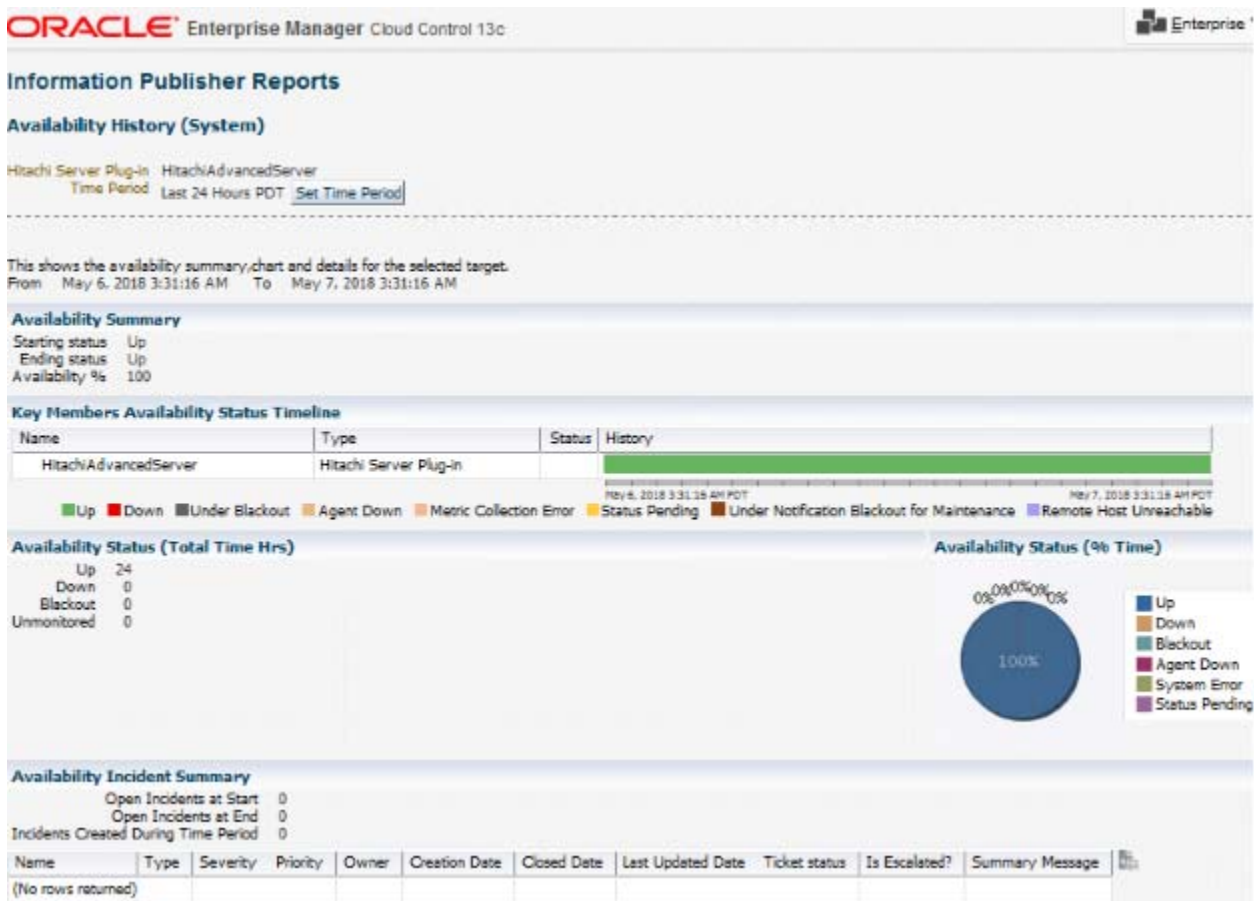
ORACLE Enterprise Manager Cloud Control 13c

Enterprise

Information Publisher Reports

Availability History (System)

Hitachi Server Plug-in HitachiAdvancedServer
Time Period Last 24 Hours PDT Set Time Period

This shows the availability summary,chart and details for the selected target.
From May 6, 2018 3:31:16 AM To May 7, 2018 3:31:16 AM

Availability Summary
Starting status Up
Ending status Up
Availability % 100

Key Members Availability Status Timeline

| Name | Type | Status | History |
|---|---|---|---|
| HitachiAdvancedServer | Hitachi Server Plug-in | | |

May 6, 2018 3:31:16 AM PDT
May 7, 2018 3:31:16 AM PDT

Up Down Under Blackout Agent Down Metric Collection Error Status Pending Under Notification Blackout for Maintenance Remote Host Unreachable

Availability Status (Total Time Hrs)
Up 24
Down 0
Blackout 0
Unmonitored 0

Availability Status (% Time)
0% 0% 0% 0% 0%
100%
Up
Down
Blackout
Agent Down
System Error
Status Pending

Availability Incident Summary
Open Incidents at Start 0
Open Incidents at End 0
Incidents Created During Time Period 0

| Name | Type | Severity | Priority | Owner | Creation Date | Closed Date | Last Updated Date | Ticket status | Is Escalated? | Summary Message |
|---|---|---|---|---|---|---|---|---|---|---|
| (No rows returned) | | | | | | | | | | |